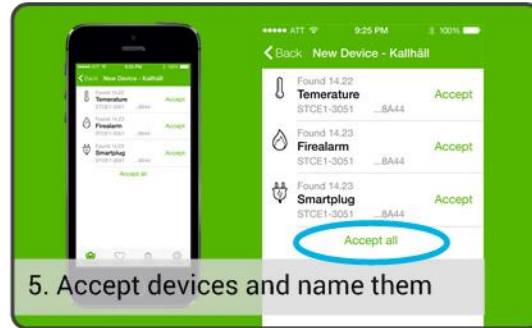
••••• ATT 9:25 PM 100%

Back New Device - Kallhäll

Found 14.22
Temerature
STCE1-3051 ...8A44
Accept

Found 14.23
Firealarm
STCE1-3051 ...8A44
Accept

Found 14.23
Smartplug
STCE1-3051 ...8A44
Accept

Accept all

5. Accept devices and name them